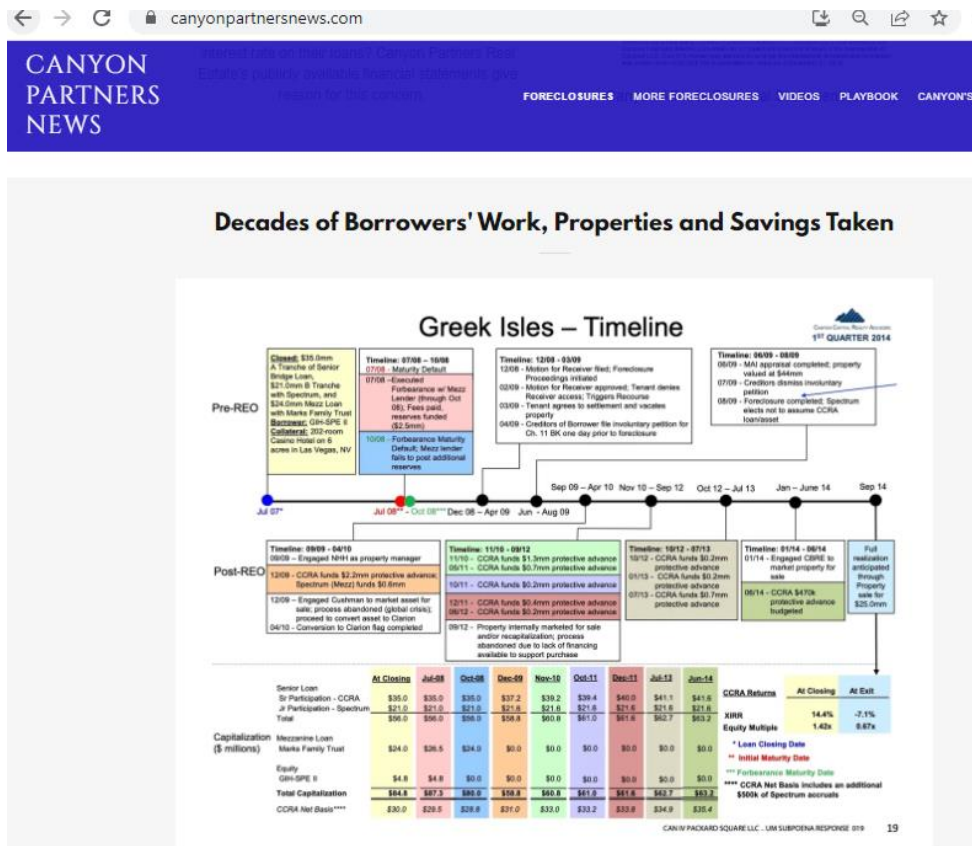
canyonpartnersnews.com

CANYON PARTNERS NEWS

interest rate on their loans? Canyon Partners Real Estate's publicly available financial statements give reason for this concern

FORECLOSURES MORE FORECLOSURES VIDEOS PLAYBOOK CANYON'S

Decades of Borrowers' Work, Properties and Savings Taken

Greek Isles – Timeline

1ST QUARTER 2014

Pre-REO

Closed: $35.0mm A Tranche of Senior Bridge Loan, $21.0mm B Tranche with Spectrum, and $24.0mm Mezz Loan with Marks Family Trust Borrower: GIH-SPE II Collateral: 202-room Casino Hotel on 6 acres in Las Vegas, NV

Timeline: 07/08 – 10/08
07/08 – Maturity Default
07/08 – Executed Forbearance w/ Mezz Lender (through Oct 08); Fees paid, reserves funded ($2.5mm)
10/08 – Forbearance Maturity Default; Mezz lender fails to post additional reserves

Timeline: 12/08 – 03/09
12/08 – Motion for Receiver filed; Foreclosure Proceedings initiated
02/09 – Motion for Receiver approved; Tenant denies Receiver access; Triggers Recourse
03/09 – Tenant agrees to settlement and vacates property
04/09 – Creditors of Borrower file involuntary petition for Ch. 11 BK one day prior to foreclosure

Timeline: 06/09 – 08/09
06/09 – MAI appraisal completed; property valued at $44mm
07/09 – Creditors dismiss involuntary petition
08/09 – Foreclosure completed; Spectrum elects not to assume CCRA loan/asset

Jul 07* Jul 08** Oct 08*** Dec 08 – Apr 09 Jun – Aug 09 Sep 09 – Apr 10 Nov 10 – Sep 12 Oct 12 – Jul 13 Jan – June 14 Sep 14

Post-REO

Timeline: 09/09 – 04/10
09/09 – Engaged NHH as property manager
12/09 – CCRA funds $2.2mm protective advance; Spectrum (Mezz) funds $0.6mm
12/09 – Engaged Cushman to market asset for sale; process abandoned (global crisis); proceed to convert asset to Clarion
04/10 – Conversion to Clarion flag completed

Timeline: 11/10 – 09/12
11/10 – CCRA funds $1.3mm protective advance
05/11 – CCRA funds $0.7mm protective advance
10/11 – CCRA funds $0.2mm protective advance
12/11 – CCRA funds $0.4mm protective advance
06/12 – CCRA funds $0.2mm protective advance
09/12 – Property internally marketed for sale and/or recapitalization; process abandoned due to lack of financing available to support purchase

Timeline: 10/12 – 07/13
10/12 – CCRA funds $0.2mm protective advance
01/13 – CCRA funds $0.2mm protective advance
07/13 – CCRA funds $0.7mm protective advance

Timeline: 01/14 – 06/14
01/14 – Engaged CBRE to market property for sale
06/14 – CCRA $470k protective advance budgeted

Full realization anticipated through Property sale for $25.0mm

| | At Closing | Jul-08 | Oct-08 | Dec-09 | Nov-10 | Oct-11 | Dec-11 | Jul-13 | Jun-14 |
|---|---|---|---|---|---|---|---|---|---|
| Senior Loan | | | | | | | | | |
| Sr Participation - CCRA | \$35.0 | \$35.0 | \$35.0 | \$37.2 | \$39.2 | \$39.4 | \$40.0 | \$41.1 | \$41.6 |
| Jr Participation - Spectrum | \$21.0 | \$21.0 | \$21.0 | \$21.6 | \$21.6 | \$21.6 | \$21.6 | \$21.6 | \$21.6 |
| Total | \$56.0 | \$56.0 | \$56.0 | \$58.8 | \$60.8 | \$61.0 | \$61.6 | \$62.7 | \$63.2 |
| Mezzanine Loan Marks Family Trust | \$24.0 | \$26.5 | \$24.0 | \$0.0 | \$0.0 | \$0.0 | \$0.0 | \$0.0 | \$0.0 |
| Equity GIH-SPE II | \$4.8 | \$4.8 | \$0.0 | \$0.0 | \$0.0 | \$0.0 | \$0.0 | \$0.0 | \$0.0 |
| Total Capitalization | \$84.8 | \$87.3 | \$80.0 | \$58.8 | \$60.8 | \$61.0 | \$61.6 | \$62.7 | \$63.2 |
| CCRA Net Basis**** | \$30.0 | \$29.5 | \$28.8 | \$31.0 | \$33.0 | \$33.2 | \$33.8 | \$34.9 | \$35.4 |

Capitalization ($ millions)

| CCRA Returns | At Closing | At Exit |
|---|---|---|
| XIRR | 14.4% | -7.1% |
| Equity Multiple | 1.42x | 0.67x |

* Loan Closing Date
** Initial Maturity Date
*** Forbearance Maturity Date
**** CCRA Net Basis includes an additional $500k of Spectrum accruals

CAN IV PACKARD SQUARE LLC – UM SUBPOENA RESPONSE 019 19